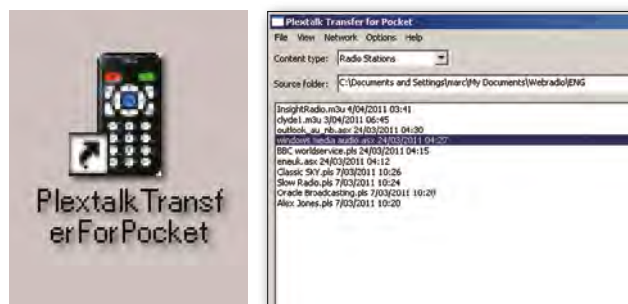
PlextalkTransferForPocket

Plextalk Transfer for Pocket

File View Network Options Help

Content type: Radio Stations

Source folder: C:\Documents and Settings\marc\My Documents\Webradio\ENG

InsightRadio.m3u 4/04/2011 03:41
clyde1.m3u 3/04/2011 06:45
outlook_au_nb.asx 24/03/2011 04:30
windows media audio.asx 24/03/2011 04:27
BBC worldservice.pls 24/03/2011 04:15
eneuk.asx 24/03/2011 04:12
Classic SKY.pls 7/03/2011 10:26
Slow Radio.pls 7/03/2011 10:24
Oracle Broadcasting.pls 7/03/2011 10:20
Alex Jones.pls 7/03/2011 10:20